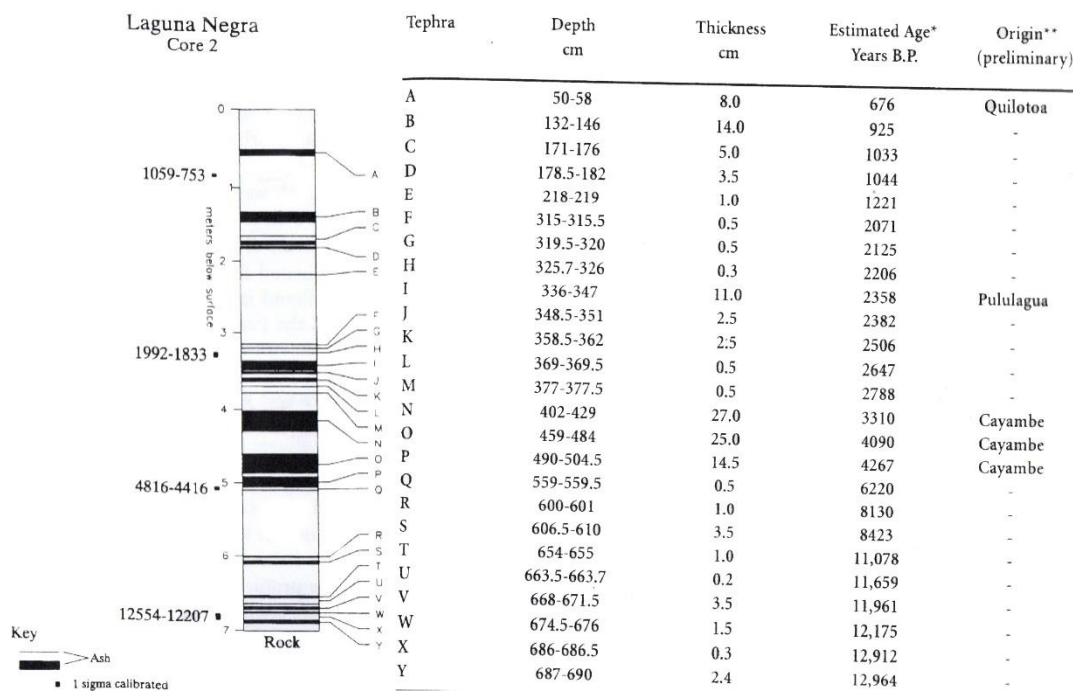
Laguna Negra
Core 2

0
1
2
3
4
5
6
7

meters below surface

1059-753 ▪
1992-1833 ▪
4816-4416 ▪
12554-12207 ▪

A
B
C
D
E
F
G
H
I
J
K
L
M
N
O
P
Q
R
S
T
U
V
W
X
Y

Rock

Key
Ash
▪ 1 sigma calibrated

| Tephra | Depth cm | Thickness cm | Estimated Age* Years B.P. | Origin** (preliminary) |
|---|---|---|---|---|
| A | 50-58 | 8.0 | 676 | Quilotoa |
| B | 132-146 | 14.0 | 925 | - |
| C | 171-176 | 5.0 | 1033 | - |
| D | 178.5-182 | 3.5 | 1044 | - |
| E | 218-219 | 1.0 | 1221 | - |
| F | 315-315.5 | 0.5 | 2071 | - |
| G | 319.5-320 | 0.5 | 2125 | - |
| H | 325.7-326 | 0.3 | 2206 | - |
| I | 336-347 | 11.0 | 2358 | Pululagua |
| J | 348.5-351 | 2.5 | 2382 | - |
| K | 358.5-362 | 2.5 | 2506 | - |
| L | 369-369.5 | 0.5 | 2647 | - |
| M | 377-377.5 | 0.5 | 2788 | - |
| N | 402-429 | 27.0 | 3310 | Cayambe |
| O | 459-484 | 25.0 | 4090 | Cayambe |
| P | 490-504.5 | 14.5 | 4267 | Cayambe |
| Q | 559-559.5 | 0.5 | 6220 | - |
| R | 600-601 | 1.0 | 8130 | - |
| S | 606.5-610 | 3.5 | 8423 | - |
| T | 654-655 | 1.0 | 11,078 | - |
| U | 663.5-663.7 | 0.2 | 11,659 | - |
| V | 668-671.5 | 3.5 | 11,961 | - |
| W | 674.5-676 | 1.5 | 12,175 | - |
| X | 686-686.5 | 0.3 | 12,912 | - |
| Y | 687-690 | 2.4 | 12,964 | - |